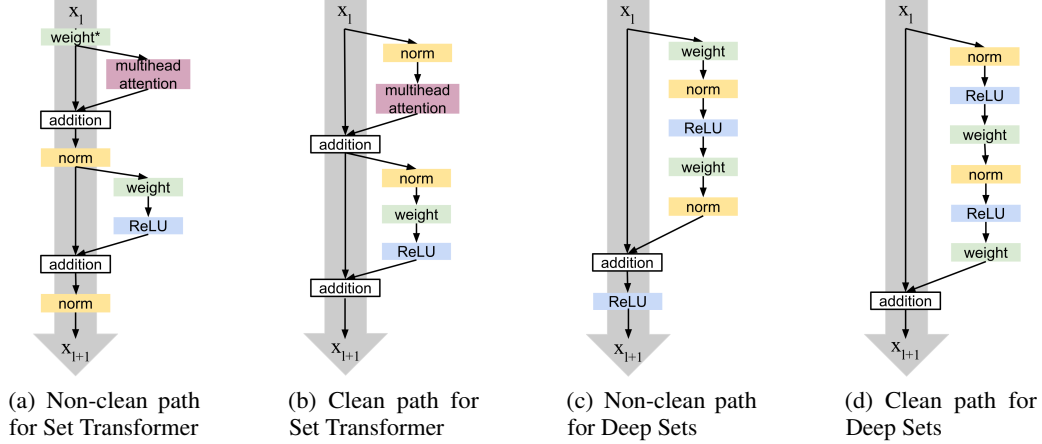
$x_l$
weight*
multihead attention
addition
norm
weight
ReLU
addition
norm
$x_{l+1}$

(a) Non-clean path for Set Transformer

$x_l$
norm
multihead attention
addition
norm
weight
ReLU
addition
$x_{l+1}$

(b) Clean path for Set Transformer

$x_l$
weight
norm
ReLU
weight
norm
addition
ReLU
$x_{l+1}$

(c) Non-clean path for Deep Sets

$x_l$
norm
ReLU
weight
norm
ReLU
weight
addition
$x_{l+1}$

(d) Clean path for Deep Sets